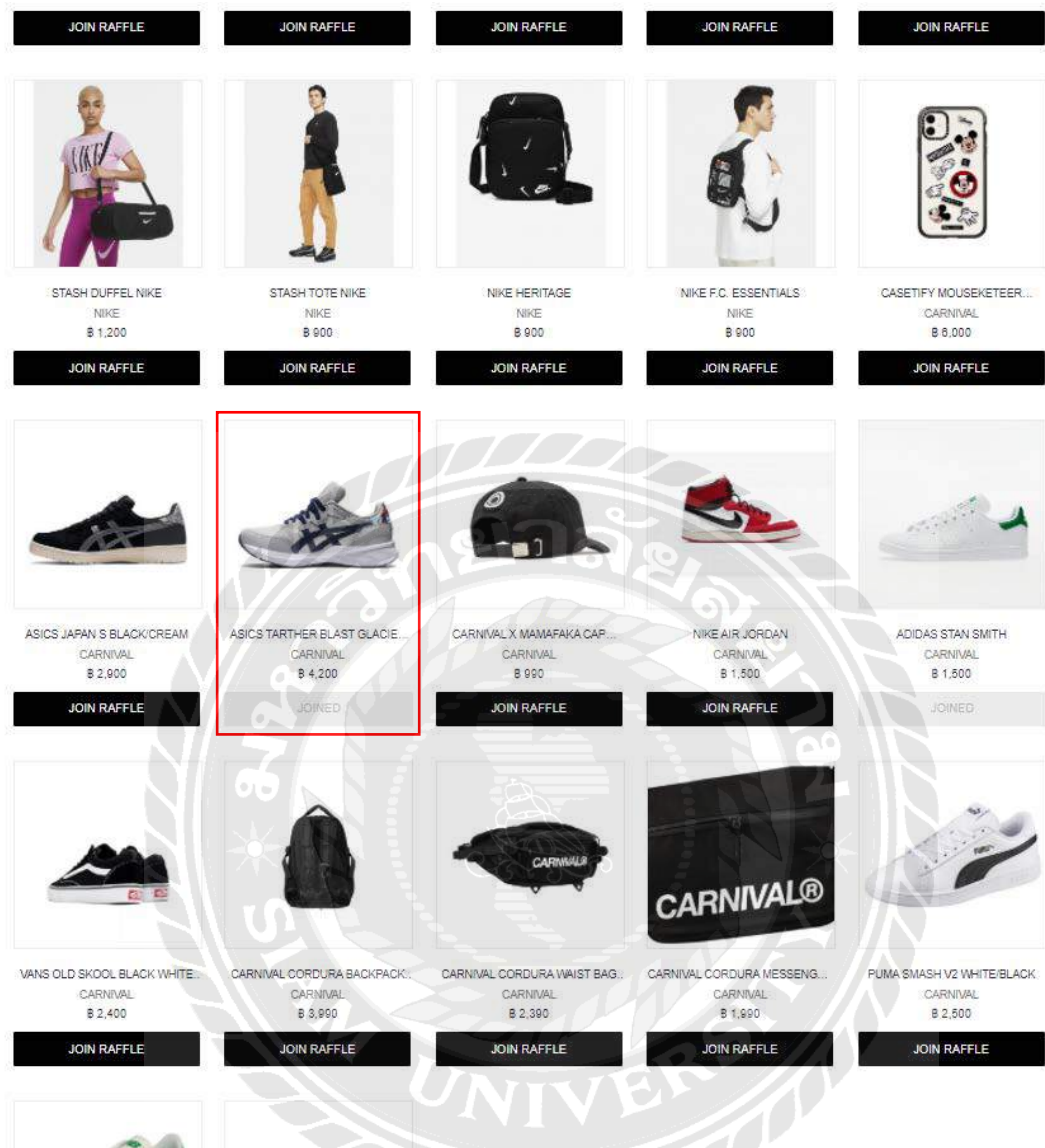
JOIN RAFFLE

JOIN RAFFLE

JOIN RAFFLE

JOIN RAFFLE

JOIN RAFFLE

STASH DUFFEL NIKE
NIKE
฿ 1,200
JOIN RAFFLE

STASH TOTE NIKE
NIKE
฿ 900
JOIN RAFFLE

NIKE HERITAGE
NIKE
฿ 900
JOIN RAFFLE

NIKE F.C. ESSENTIALS
NIKE
฿ 900
JOIN RAFFLE

CASETIFY MOUSEKETEER...
CARNIVAL
฿ 6,000
JOIN RAFFLE

ASICS JAPAN S BLACK/CREAM
CARNIVAL
฿ 2,900
JOIN RAFFLE

ASICS TARTHER BLAST GLACIE...
CARNIVAL
฿ 4,200
JOINED

CARNIVAL X MAMAFAKA CAP...
CARNIVAL
฿ 990
JOIN RAFFLE

NIKE AIR JORDAN
CARNIVAL
฿ 1,500
JOIN RAFFLE

ADIDAS STAN SMITH
CARNIVAL
฿ 1,500
JOINED

VANS OLD SKOOL BLACK WHITE...
CARNIVAL
฿ 2,400
JOIN RAFFLE

CARNIVAL CORDURA BACKPACK...
CARNIVAL
฿ 3,990
JOIN RAFFLE

CARNIVAL CORDURA WAIST BAG...
CARNIVAL
฿ 2,390
JOIN RAFFLE

CARNIVAL®
CARNIVAL CORDURA MESSENG...
CARNIVAL
฿ 1,990
JOIN RAFFLE

PUMA SMASH V2 WHITE/BLACK
CARNIVAL
฿ 2,500
JOIN RAFFLE